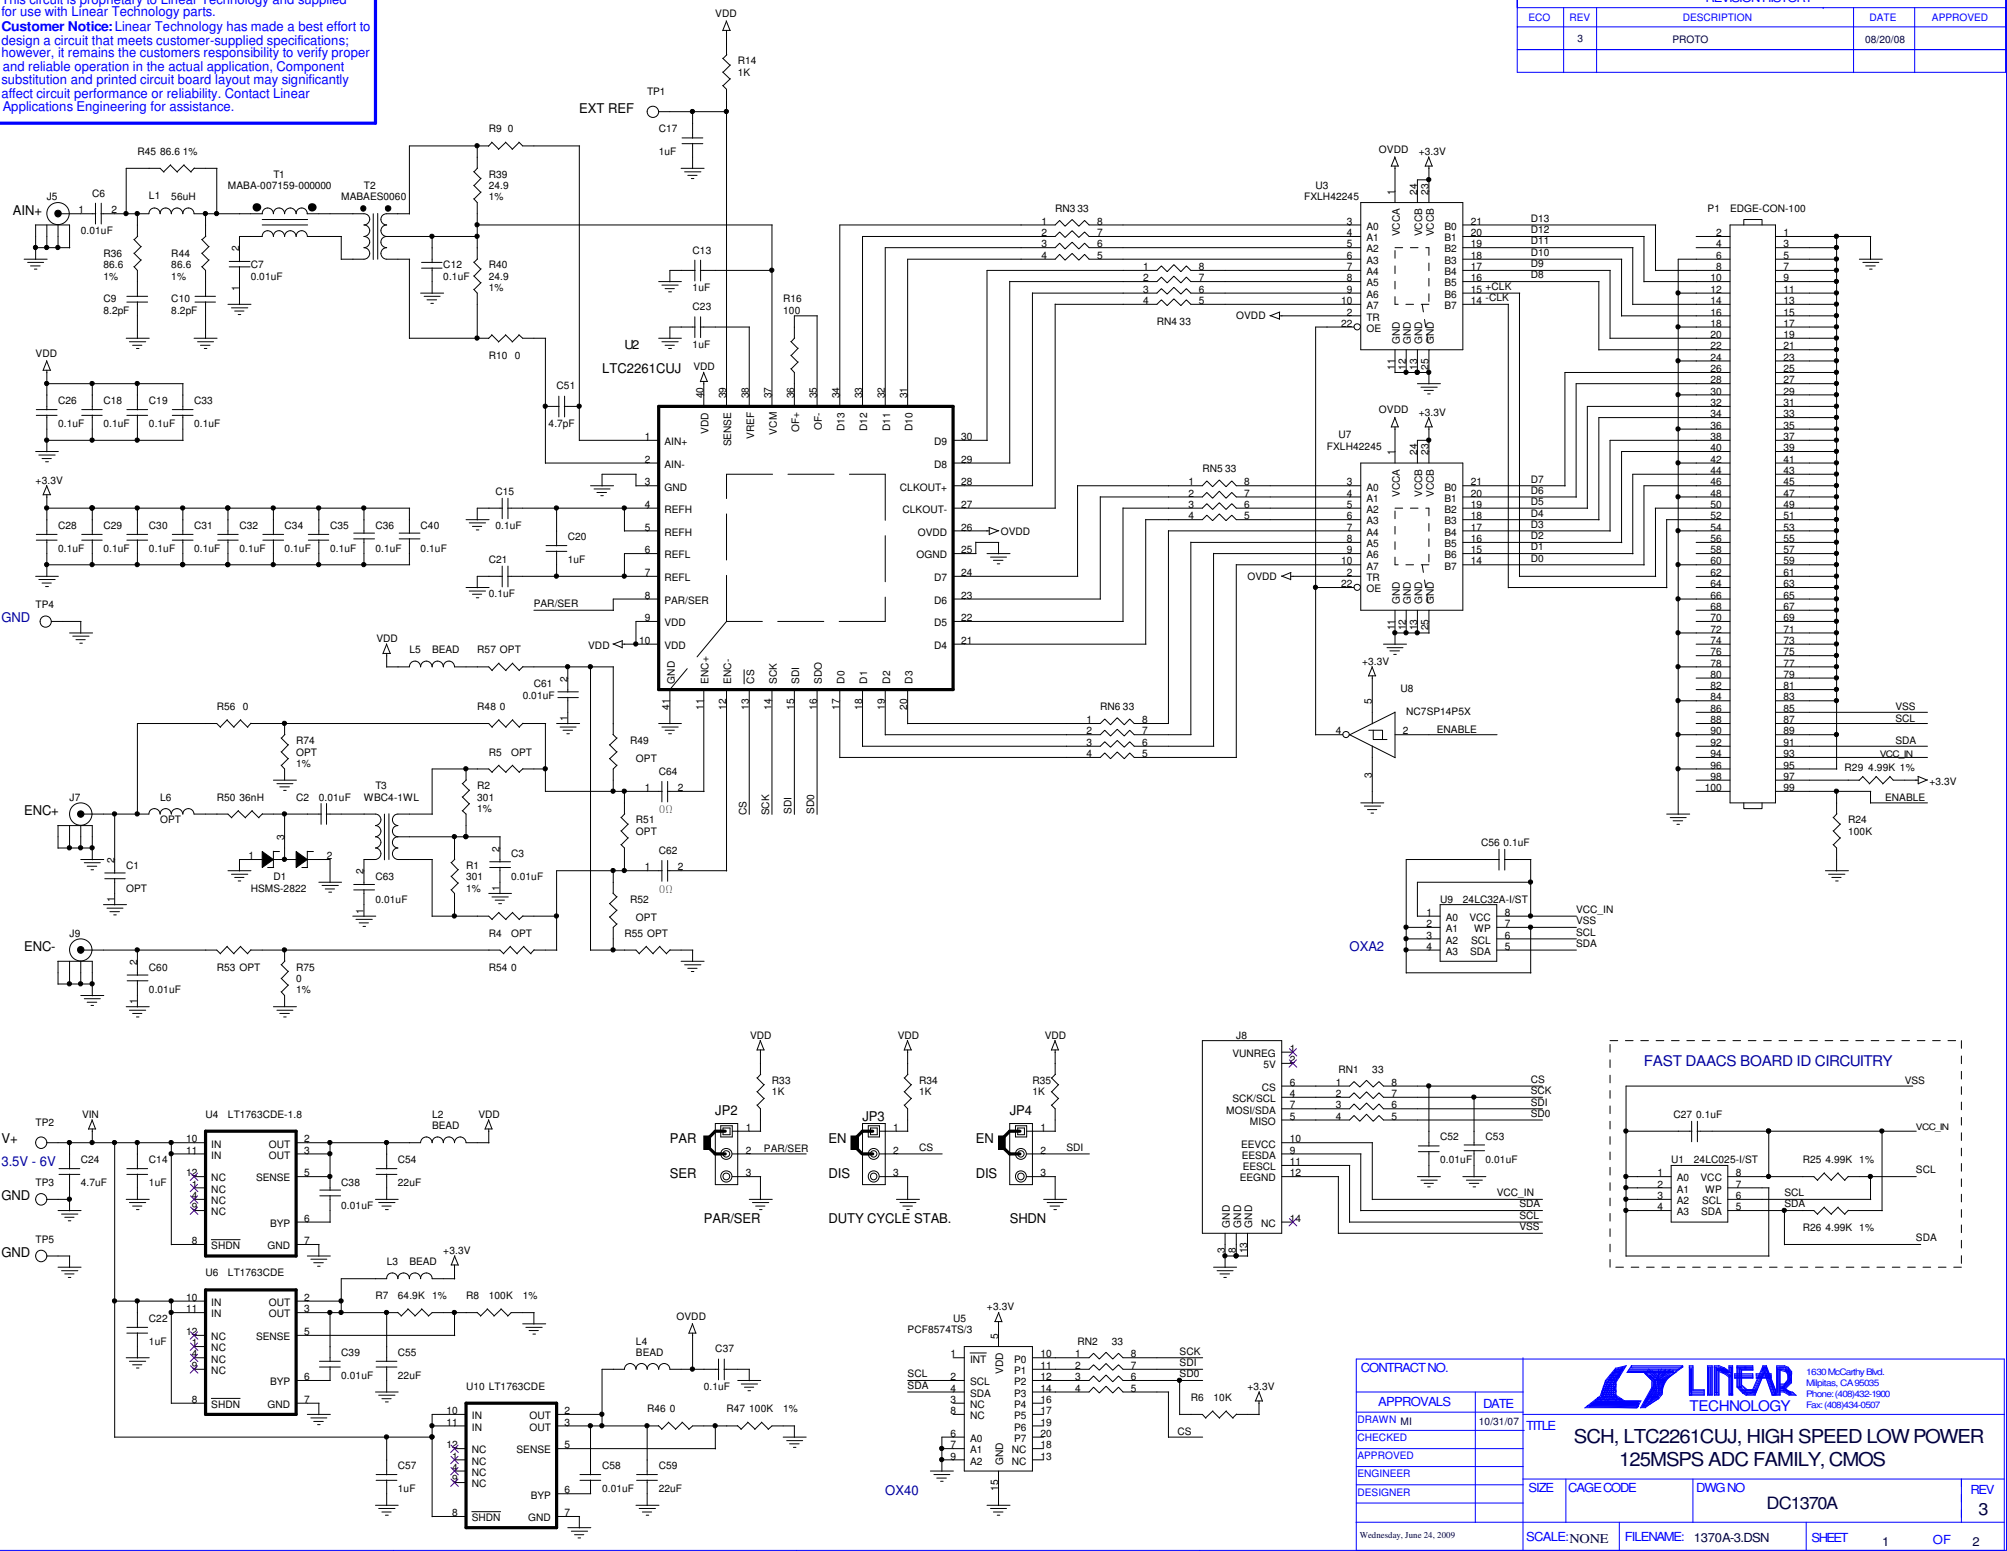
This circuit is proprietary to Linear Technology and supplied for use with Linear Technology parts.
Customer Notice: Linear Technology has made a best effort to design a circuit that meets customer-supplied specifications; however, it remains the customers responsibility to verify proper and reliable operation in the actual application, Component substitution and printed circuit board layout may significantly affect circuit performance or reliability. Contact Linear Applications Engineering for assistance.

REVISION HISTORY

| ECO | REV | DESCRIPTION | DATE | APPROVED |
|---|---|---|---|---|
| | 3 | PROTO | 08/20/08 | |

VDD
R14 1K
TP1
EXT REF
C17 1uF
R9 0
R45 86.6 1%
T1 MABA-007159-000000
T2 MABAES0060
R39 24.9 1%
J5
AIN+
C6 0.01uF
L1 56uH
R36 86.6 1%
R44 86.6 1%
C7 0.01uF
C12 0.1uF
R40 24.9 1%
C9 8.2pF
C10 8.2pF
C13 1uF
C23 1uF
R16 100
R10 0
U2 LTC2261CUJ
VDD
C51 4.7pF
VDD
C26 0.1uF C18 0.1uF C19 0.1uF C33 0.1uF
+3.3V
C28 0.1uF C29 0.1uF C30 0.1uF C31 0.1uF C32 0.1uF C34 0.1uF C35 0.1uF C36 0.1uF C40 0.1uF
TP4
GND
C15 0.1uF
C20 1uF
C21 0.1uF
PAR/SER
VDD
L5 BEAD
R57 OPT
VDD
C61 0.01uF
AIN+ AIN- GND REFH REFH REFL REFL PAR/SER VDD VDD
VDD SENSE VREF VCM OF+ OF- D13 D12 D11 D10
D9 D8 CLKOUT+ CLKOUT- OVDD OGND D7 D6 D5 D4
GND ENC+ ENC- CS SCK SDI SDO D0 D1 D2 D3
OVDD
R56 0
R74 OPT 1%
R48 0
R49 OPT
R5 OPT
R2 301 1%
C64
J7
ENC+
L6 OPT
R50 36nH
C2 0.01uF
T3 WBC4-1WL
C1 OPT
D1 HSMS-2822
C63 0.01uF
R1 301 1%
C3 0.01uF
R51 OPT
C62
R52 OPT
R4 OPT
R55 OPT
J9
ENC-
C60 0.01uF
R53 OPT
R75 0 1%
R54 0
CS SCK SDI SDO
RN3 33
RN4 33
U3 FXLH42245
OVDD +3.3V
A0 A1 A2 A3 A4 A5 A6 A7 TR OE
VCCA VCCB VCCB
B0 B1 B2 B3 B4 B5 B6 B7
GND GND GND GND
D13 D12 D11 D10 D9 D8
+CLK -CLK
OVDD
U7 FXLH42245
RN5 33
D7 D6 D5 D4 D3 D2 D1 D0
OVDD
RN6 33
+3.3V
U8 NC7SP14P5X
ENABLE
P1 EDGE-CON-100
VSS SCL SDA VCC_IN
R29 4.99K 1%
+3.3V
ENABLE
R24 100K
C56 0.1uF
U9 24LC32A-I/ST
A0 A1 A2 A3 VCC WP SCL SDA
VCC_IN VSS SCL SDA
OXA2
TP2
V+
3.5V - 6V
VIN
C24 4.7uF
TP3
GND
TP5
GND
U4 LT1763CDE-1.8
C14 1uF
IN IN NC NC NC NC SHDN OUT OUT SENSE BYP GND
L2 BEAD
VDD
C54 22uF
C38 0.01uF
U6 LT1763CDE
L3 BEAD
+3.3V
R7 64.9K 1%
R8 100K 1%
C22 1uF
C39 0.01uF
C55 22uF
U10 LT1763CDE
OVDD
L4 BEAD
C37 0.1uF
R46 0
R47 100K 1%
C57 1uF
C58 0.01uF
C59 22uF
VDD
R33 1K
JP2
PAR
SER
PAR/SER
PAR/SER
VDD
R34 1K
JP3
EN
DIS
CS
DUTY CYCLE STAB.
VDD
R35 1K
JP4
EN
DIS
SDI
SHDN
J8
VUNREG 5V
CS SCK/SCL MOSI/SDA MISO
EEVCC EESDA EESCL EEGND
GND GND GND NC
RN1 33
CS SCK SDI SDO
C52 0.01uF
C53 0.01uF
VCC_IN SDA SCL VSS
FAST DAACS BOARD ID CIRCUITRY
VSS
C27 0.1uF
VCC_IN
U1 24LC025-I/ST
A0 A1 A2 A3 VCC WP SCL SDA
R25 4.99K 1%
SCL
SCL SDA
R26 4.99K 1%
SDA
U5 PCF8574TS/3
+3.3V
SCL SDA
INT SCL SDA NC NC A0 A1 A2 VDD GND
P0 P1 P2 P3 P4 P5 P6 P7 NC NC
RN2 33
SCK SDI SDO
R6 10K
+3.3V
CS
OX40
CONTRACT NO.
APPROVALS DATE
DRAWN MI 10/31/07
CHECKED
APPROVED
ENGINEER
DESIGNER
LINEAR TECHNOLOGY
1630 McCarthy Blvd. Milpitas, CA 95035 Phone: (408)432-1900 Fax: (408)434-0507
TITLE
SCH, LTC2261CUJ, HIGH SPEED LOW POWER 125MSPS ADC FAMILY, CMOS
SIZE CAGE CODE DWG NO DC1370A REV 3
Wednesday, June 24, 2009
SCALE: NONE FILENAME: 1370A-3.DSN SHEET 1 OF 2